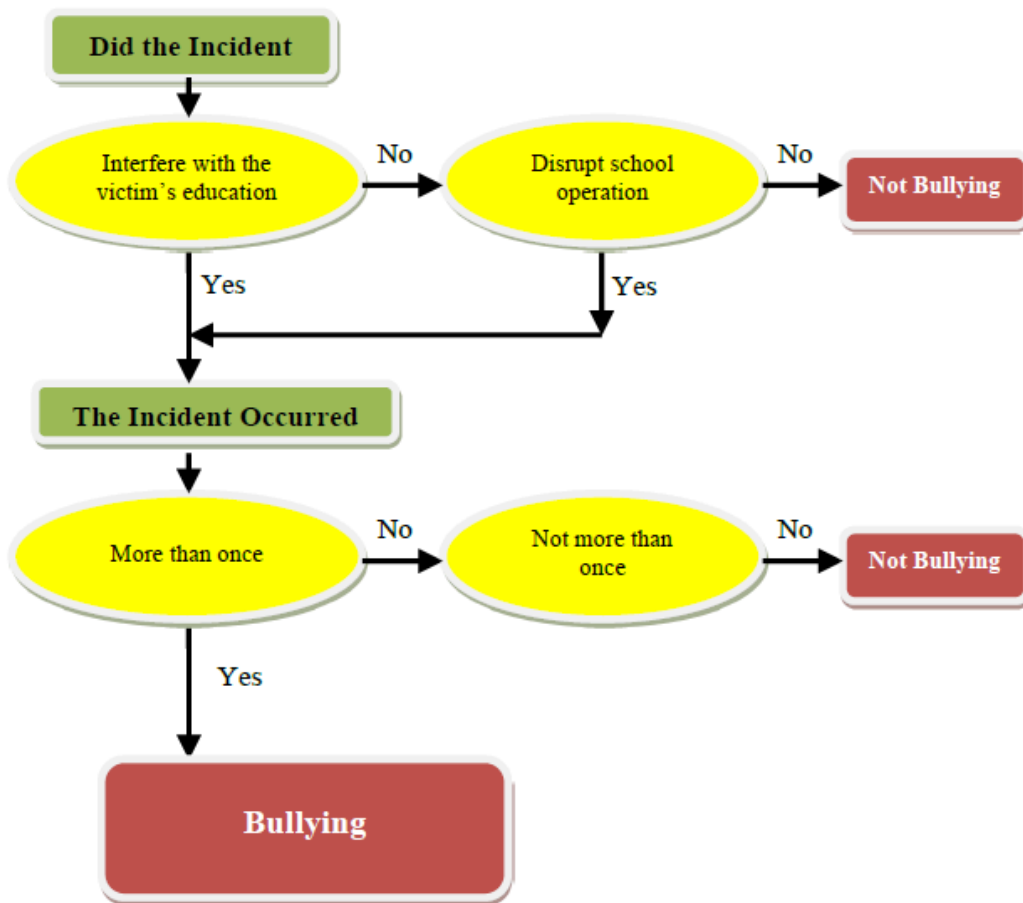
Did the Incident

Interfere with the victim's education

No

Disrupt school operation

No

Not Bullying

Yes

Yes

The Incident Occurred

More than once

No

Not more than once

No

Not Bullying

Yes

Bullying